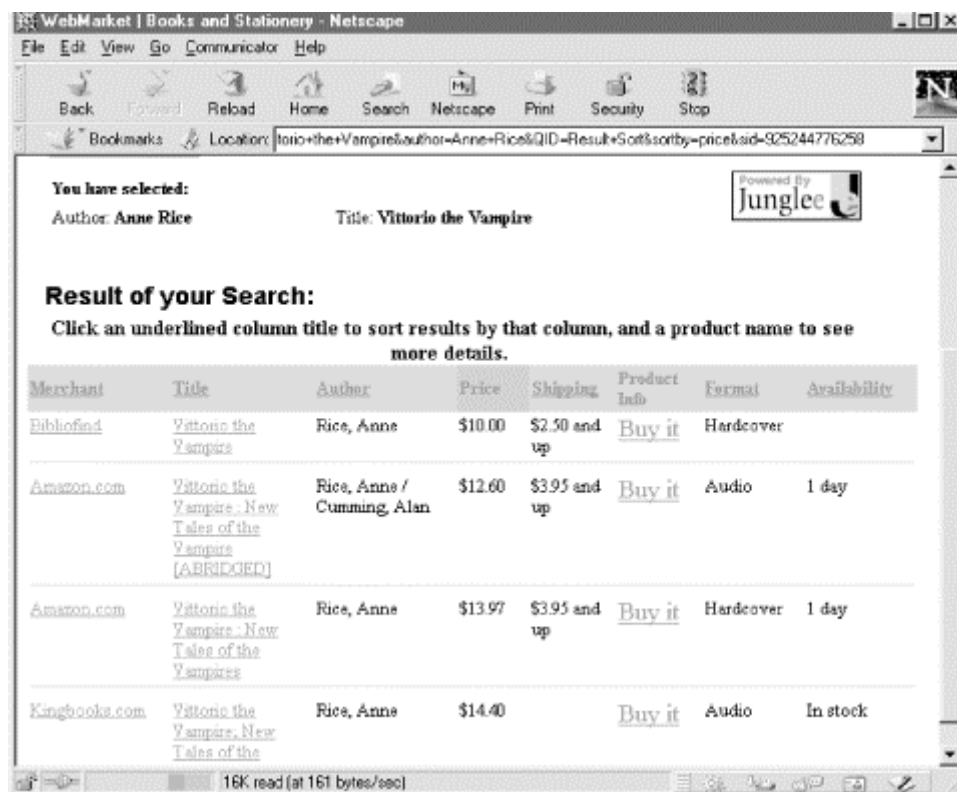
WebMarket | Books and Stationery - Netscape

File Edit View Go Communicator Help

Back Forward Reload Home Search Netscape Print Security Stop

Bookmarks Location: torio+the+Vampire&author=Anne+Rice&QID=Result+Sort&sortby=price&sid=925244776258

You have selected:

Author: Anne Rice Title: Vittorio the Vampire

Powered By Junglee

Result of your Search:

Click an underlined column title to sort results by that column, and a product name to see more details.

| Merchant | Title | Author | Price | Shipping | Product Info | Format | Availability |
|---|---|---|---|---|---|---|---|
| Bibliofind | Vittorio the Vampire | Rice, Anne | \$10.00 | \$2.50 and up | Buy it | Hardcover | |
| Amazon.com | Vittorio the Vampire : New Tales of the Vampire [ABRIDGED] | Rice, Anne / Cumming, Alan | \$12.60 | \$3.95 and up | Buy it | Audio | 1 day |
| Amazon.com | Vittorio the Vampire : New Tales of the Vampires | Rice, Anne | \$13.97 | \$3.95 and up | Buy it | Hardcover | 1 day |
| Kingbooks.com | Vittorio the Vampire; New Tales of the | Rice, Anne | \$14.40 | | Buy it | Audio | In stock |

16K read (at 161 bytes/sec)